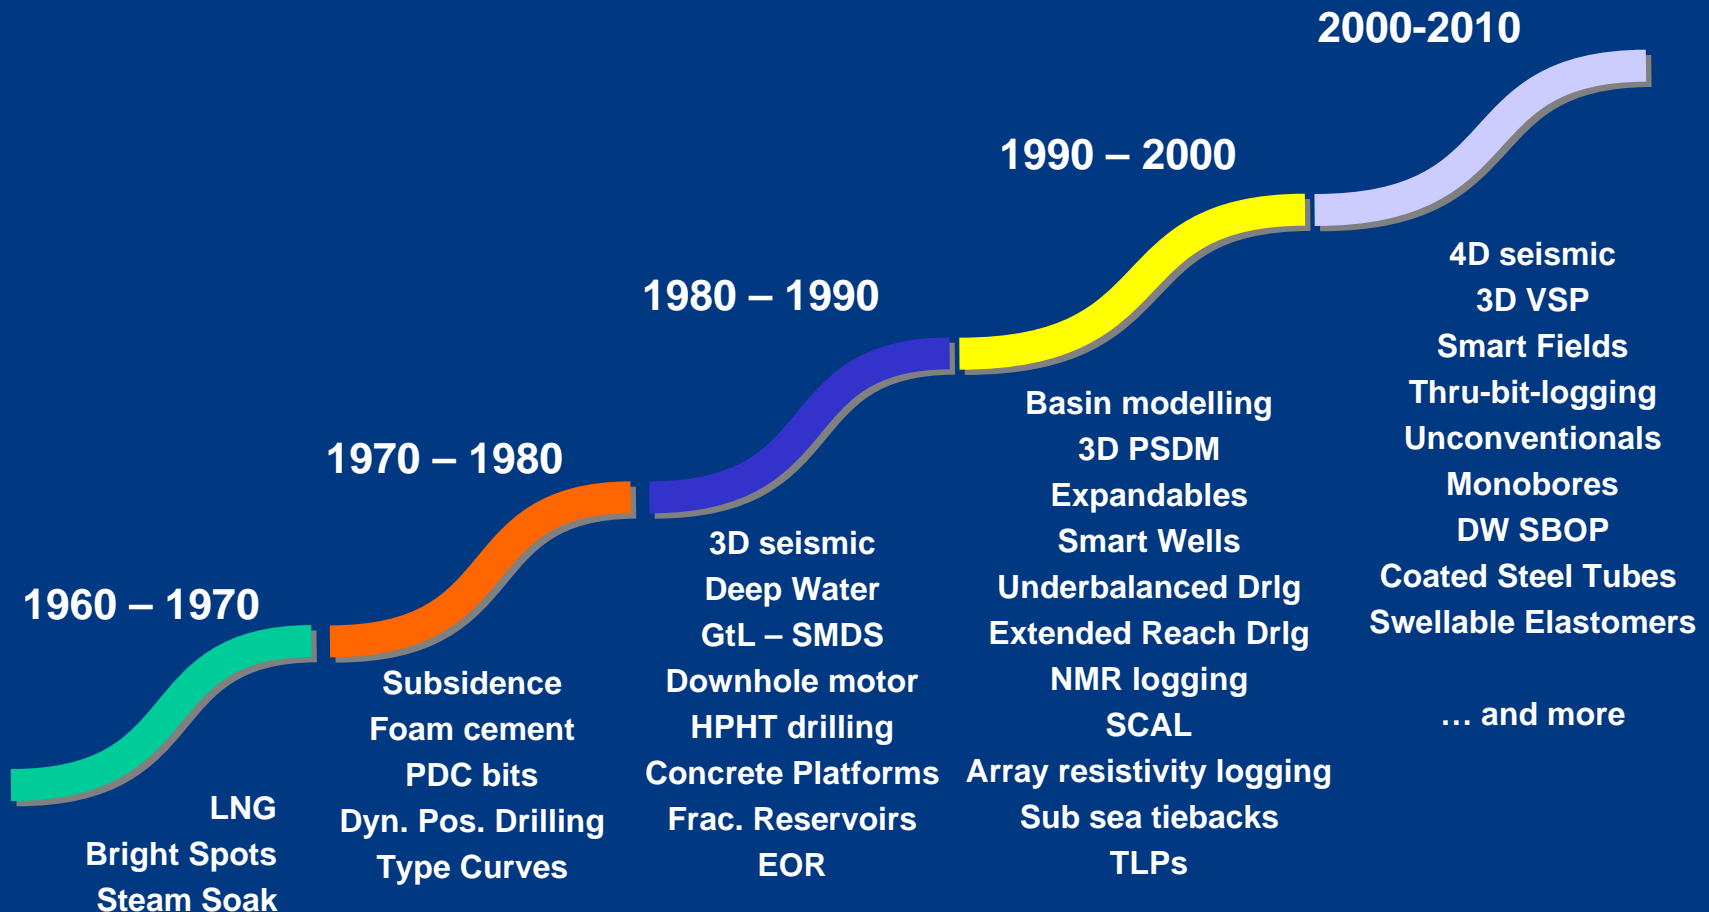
2000-2010

1990 – 2000

1980 – 1990

1970 – 1980

1960 – 1970

LNG
Bright Spots
Steam Soak

Subsidence
Foam cement
PDC bits
Dyn. Pos. Drilling
Type Curves

3D seismic
Deep Water
GtL – SMDS
Downhole motor
HPHT drilling
Concrete Platforms
Frac. Reservoirs
EOR

Basin modelling
3D PSDM
Expandables
Smart Wells
Underbalanced Drlg
Extended Reach Drlg
NMR logging
SCAL
Array resistivity logging
Sub sea tiebacks
TLPs

4D seismic
3D VSP
Smart Fields
Thru-bit-logging
Unconventionals
Monobores
DW SBOP
Coated Steel Tubes
Swellable Elastomers

… and more